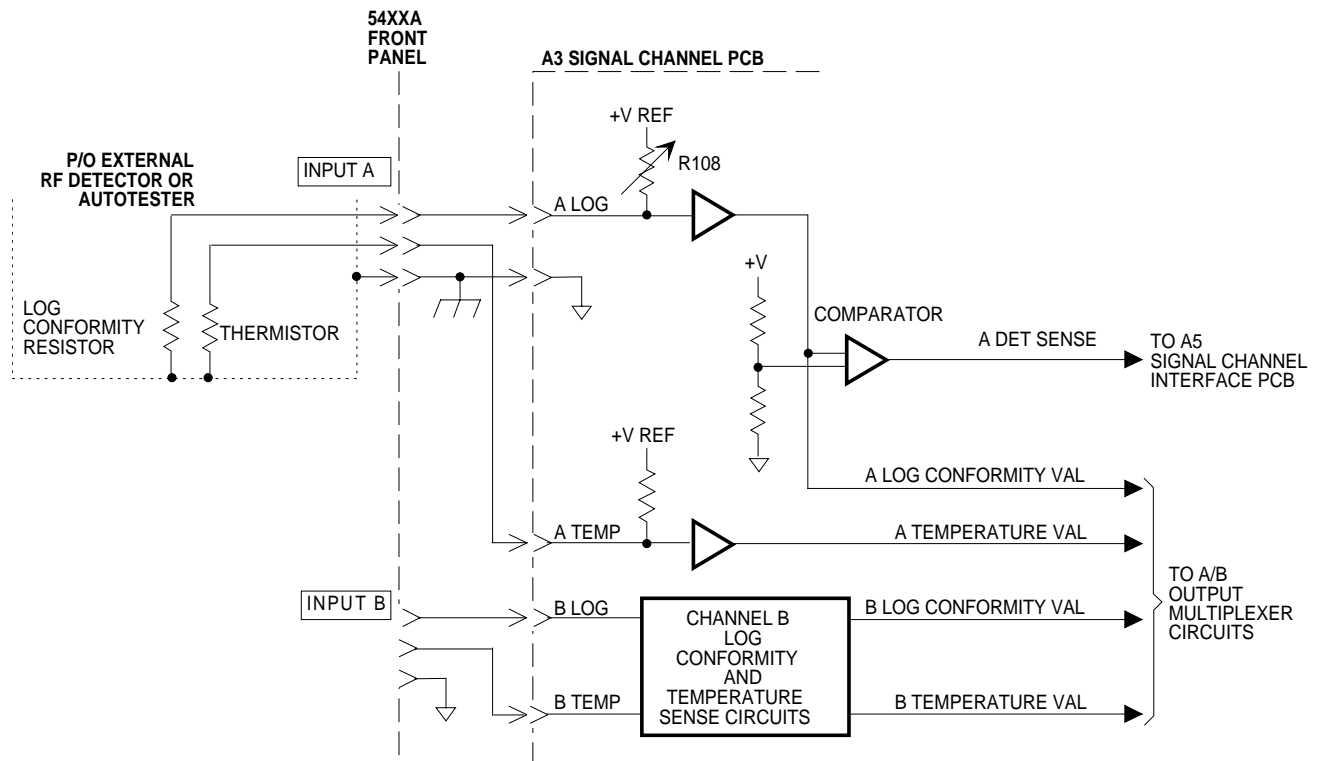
54XXA
FRONT
PANEL

A3 SIGNAL CHANNEL PCB

P/O EXTERNAL
RF DETECTOR OR
AUTOTESTER

INPUT A

+V REF

R108

A LOG

LOG
CONFORMITY
RESISTOR

THERMISTOR

+V

COMPARATOR

A DET SENSE

TO A5
SIGNAL CHANNEL
INTERFACE PCB

+V REF

A LOG CONFORMITY VAL

A TEMP

A TEMPERATURE VAL

TO A/B
OUTPUT
MULTIPLEXER
CIRCUITS

INPUT B

B LOG

CHANNEL B
LOG
CONFORMITY
AND
TEMPERATURE
SENSE CIRCUITS

B LOG CONFORMITY VAL

B TEMP

B TEMPERATURE VAL